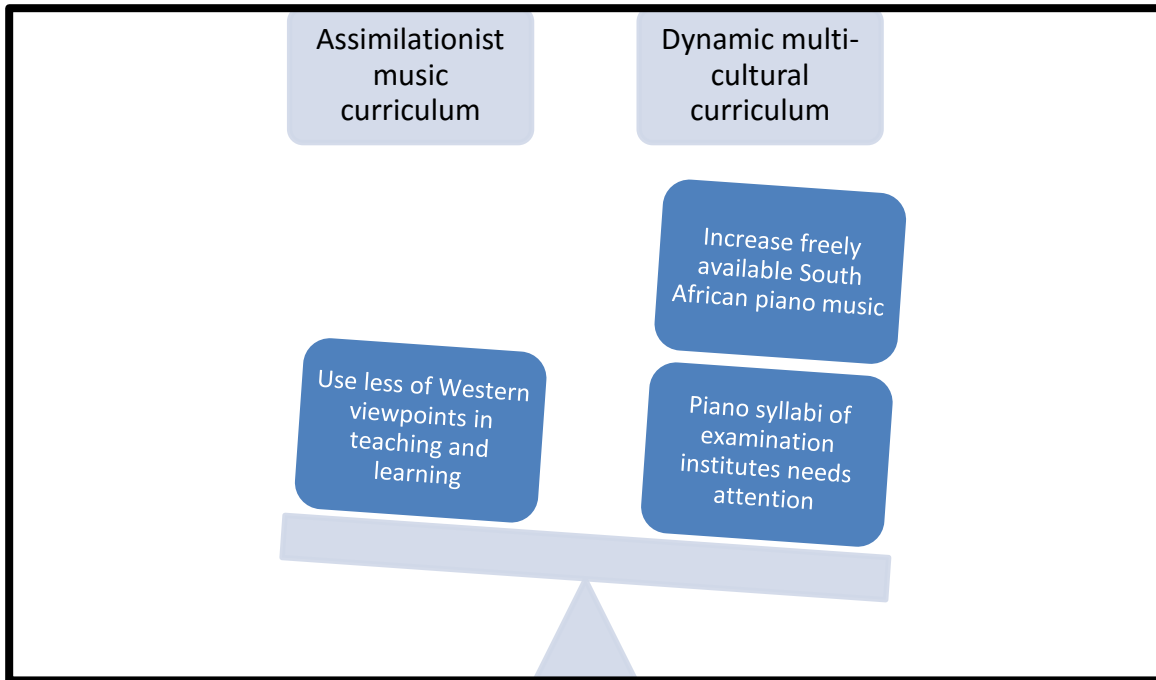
Assimilationist music curriculum

Dynamic multi-cultural curriculum

Increase freely available South African piano music

Use less of Western viewpoints in teaching and learning

Piano syllabi of examination institutes needs attention